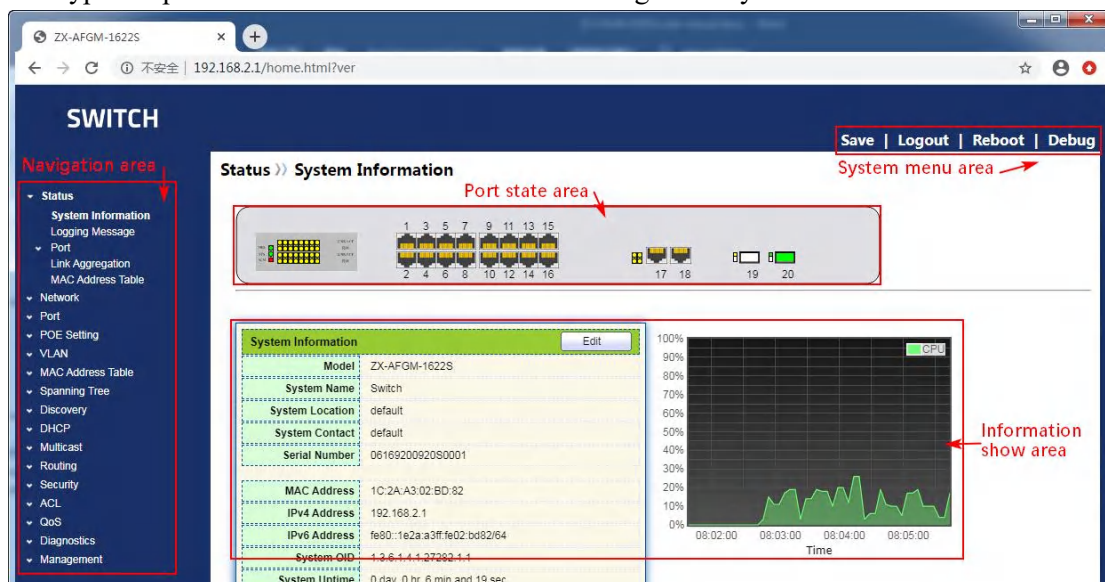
ZX-AFGM-1622S
192.168.2.1/home.html?ver
不安全

SWITCH

Save | Logout | Reboot | Debug

System menu area

Navigation area

Status
System Information
Logging Message
Port
Link Aggregation
MAC Address Table
Network
Port
POE Setting
VLAN
MAC Address Table
Spanning Tree
Discovery
DHCP
Multicast
Routing
Security
ACL
QoS
Diagnostics
Management

Status » System Information

Port state area

1 3 5 7 9 11 13 15
2 4 6 8 10 12 14 16
17 18
19 20

| System Information | Edit |
|---|---|
| Model | ZX-AFGM-1622S |
| System Name | Switch |
| System Location | default |
| System Contact | default |
| Serial Number | 06169200920S0001 |
| MAC Address | 1C:2A:A3:02:BD:82 |
| IPv4 Address | 192.168.2.1 |
| IPv6 Address | fe80::1e2a:a3ff:fe02:bd82/64 |
| System OID | 1.3.6.1.4.1.27282.1.1 |
| System Uptime | 0 day, 0 hr, 6 min and 19 sec |

100%
90%
80%
70%
60%
50%
40%
30%
20%
10%
0%
CPU
08:02:00 08:03:00 08:04:00 08:05:00
Time

Information show area